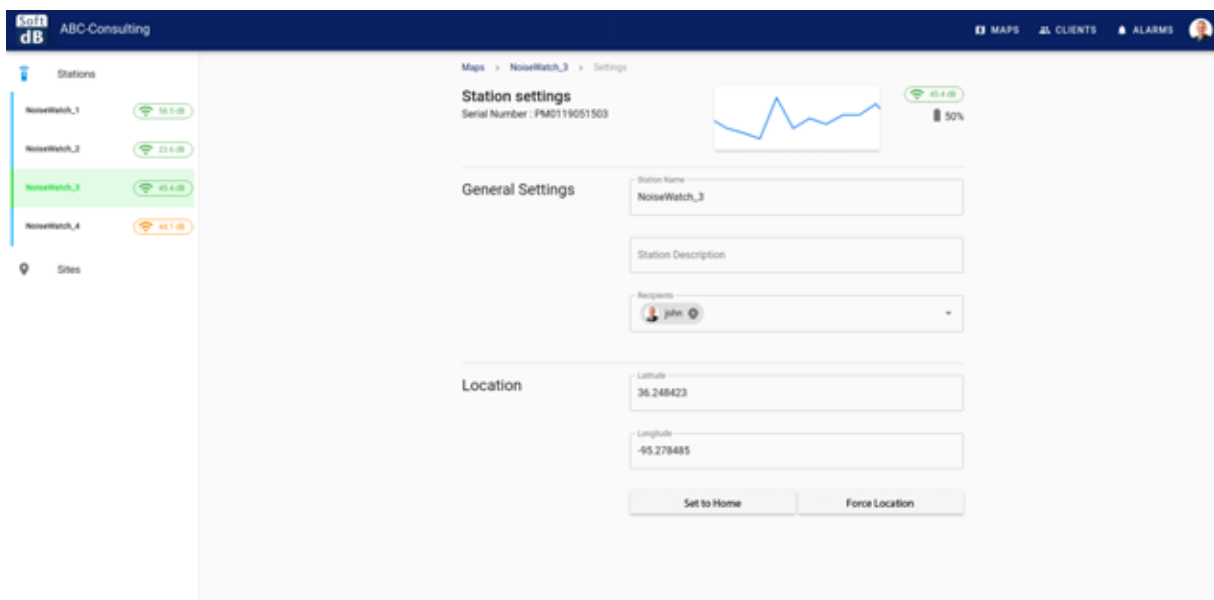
Soft dB ABC-Consulting

MAPS CLIENTS ALARMS

Stations

NoiseWatch_1 58.5 dB

NoiseWatch_2 23.6 dB

NoiseWatch_3 45.4 dB

NoiseWatch_4 44.1 dB

Sites

Maps > NoiseWatch_3 > Settings

Station settings
Serial Number : PM0119051503

45.4 dB
50%

General Settings

Station Name
NoiseWatch_3

Station Description

Recipients
john

Location

Latitude
36.248423

Longitude
-95.278485

Set to Home

Force Location